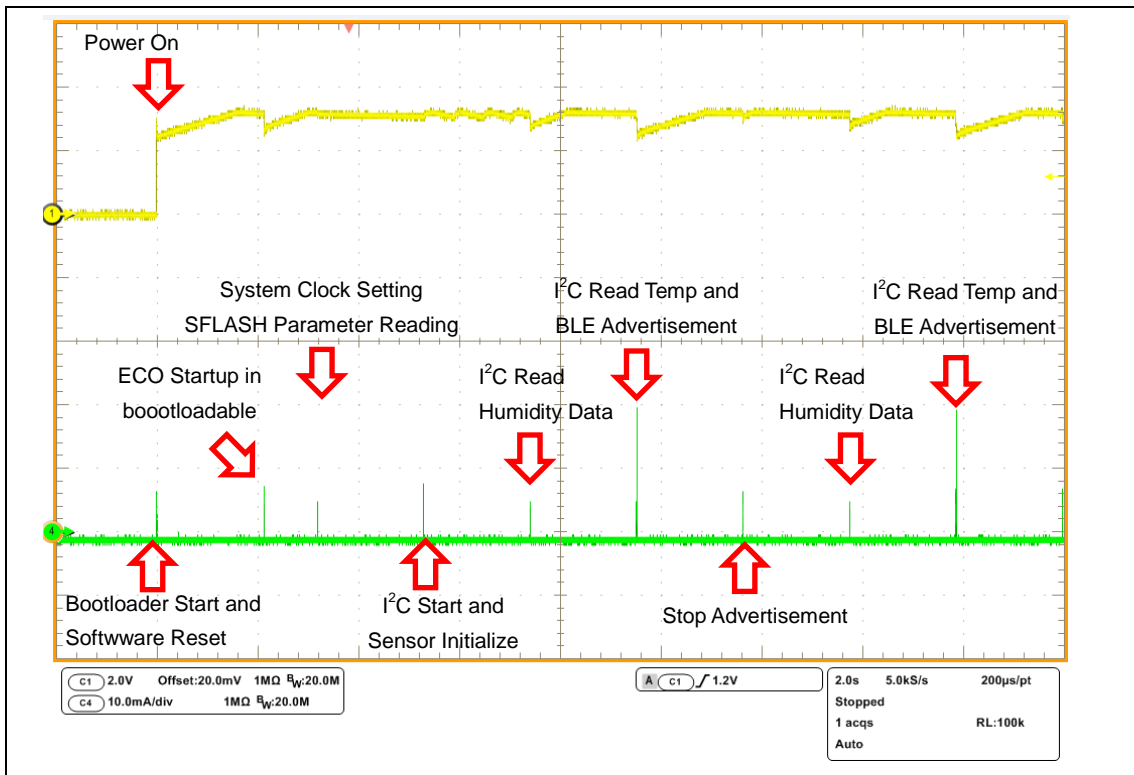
Power On

System Clock Setting
SFLASH Parameter Reading

I$^2$C Read Temp and
BLE Advertisement

I$^2$C Read Temp and
BLE Advertisement

ECO Startup in
boootloadable

I$^2$C Read
Humidity Data

I$^2$C Read
Humidity Data

Bootloader Start and
Softwware Reset

I$^2$C Start and
Sensor Initialize

Stop Advertisement

1

4

C1 2.0V Offset:20.0mV 1MΩ $B_W$:20.0M
C4 10.0mA/div 1MΩ $B_W$:20.0M

A C1 ∫ 1.2V

2.0s 5.0kS/s 200μs/pt
Stopped
1 acqs RL:100k
Auto